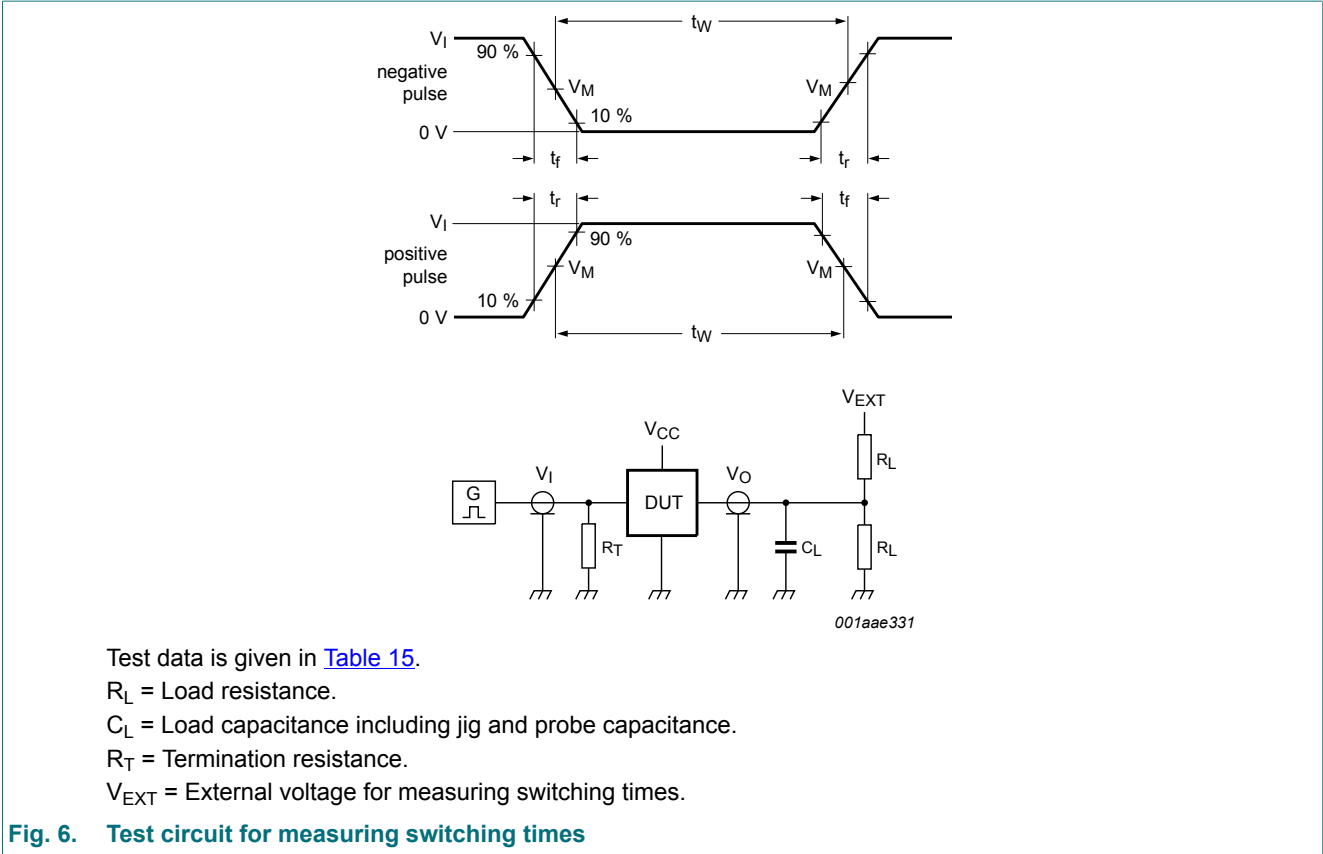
$t_W$

$V_I$

90 %

negative pulse

$V_M$

$V_M$

10 %

0 V

$t_f$

$t_r$

$t_r$

$t_f$

$V_I$

90 %

positive pulse

$V_M$

$V_M$

10 %

0 V

$t_W$

$V_{EXT}$

$V_{CC}$

$R_L$

$V_I$

$V_O$

G

DUT

$R_T$

$C_L$

$R_L$

001aae331

Test data is given in Table 15.

$R_L$ = Load resistance.

$C_L$ = Load capacitance including jig and probe capacitance.

$R_T$ = Termination resistance.

$V_{EXT}$ = External voltage for measuring switching times.

Fig. 6. Test circuit for measuring switching times